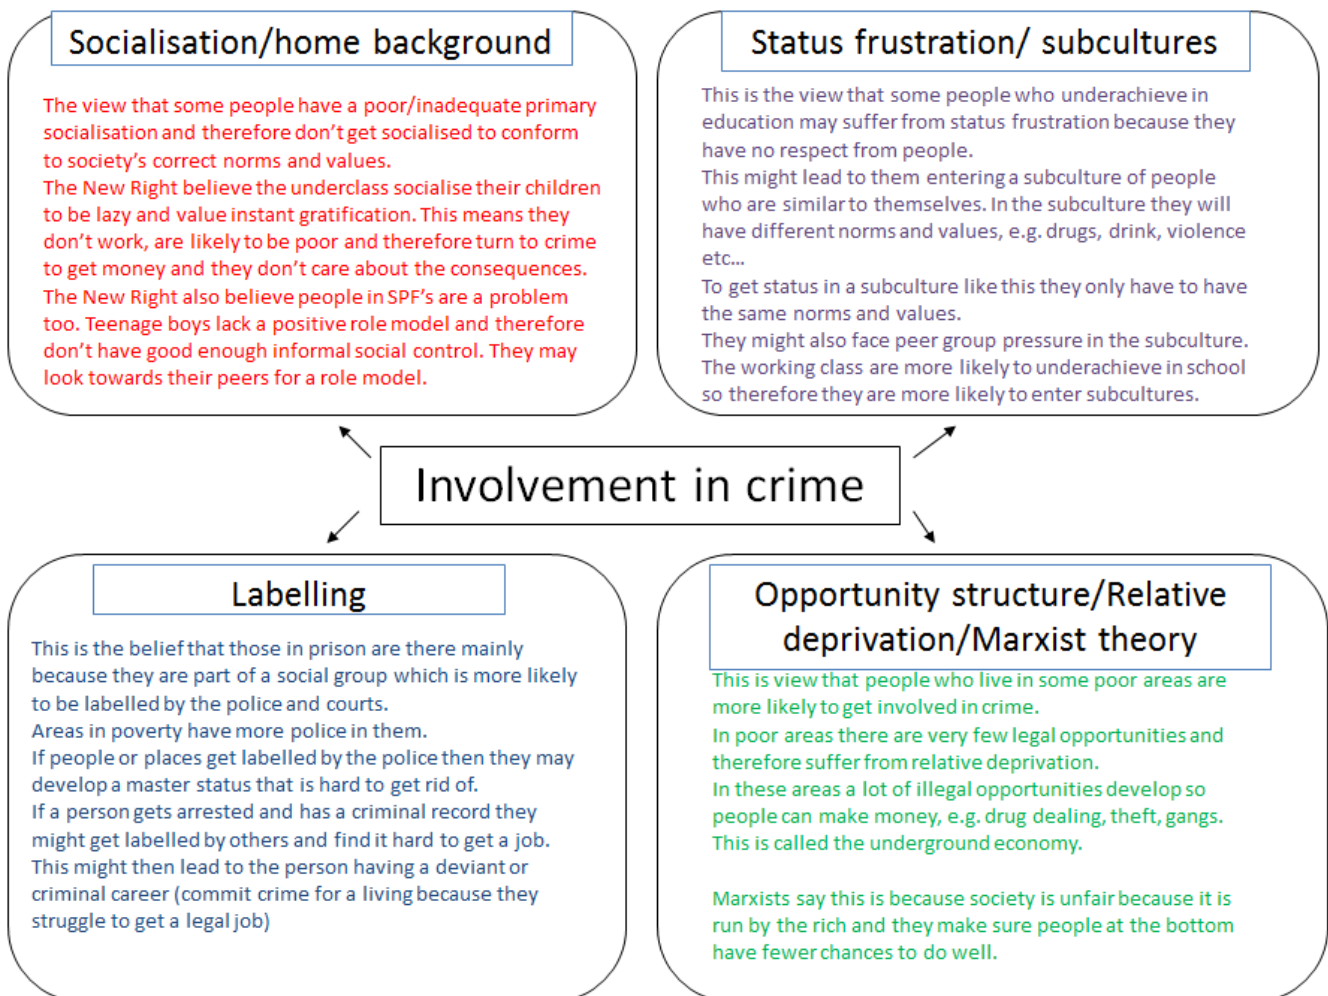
Socialisation/home background

The view that some people have a poor/inadequate primary socialisation and therefore don't get socialised to conform to society's correct norms and values.
The New Right believe the underclass socialise their children to be lazy and value instant gratification. This means they don't work, are likely to be poor and therefore turn to crime to get money and they don't care about the consequences.
The New Right also believe people in SPF's are a problem too. Teenage boys lack a positive role model and therefore don't have good enough informal social control. They may look towards their peers for a role model.

Status frustration/ subcultures

This is the view that some people who underachieve in education may suffer from status frustration because they have no respect from people.
This might lead to them entering a subculture of people who are similar to themselves. In the subculture they will have different norms and values, e.g. drugs, drink, violence etc...
To get status in a subculture like this they only have to have the same norms and values.
They might also face peer group pressure in the subculture.
The working class are more likely to underachieve in school so therefore they are more likely to enter subcultures.

Involvement in crime

Labelling

This is the belief that those in prison are there mainly because they are part of a social group which is more likely to be labelled by the police and courts.
Areas in poverty have more police in them.
If people or places get labelled by the police then they may develop a master status that is hard to get rid of.
If a person gets arrested and has a criminal record they might get labelled by others and find it hard to get a job.
This might then lead to the person having a deviant or criminal career (commit crime for a living because they struggle to get a legal job)

Opportunity structure/Relative deprivation/Marxist theory

This is view that people who live in some poor areas are more likely to get involved in crime.
In poor areas there are very few legal opportunities and therefore suffer from relative deprivation.
In these areas a lot of illegal opportunities develop so people can make money, e.g. drug dealing, theft, gangs.
This is called the underground economy.

Marxists say this is because society is unfair because it is run by the rich and they make sure people at the bottom have fewer chances to do well.